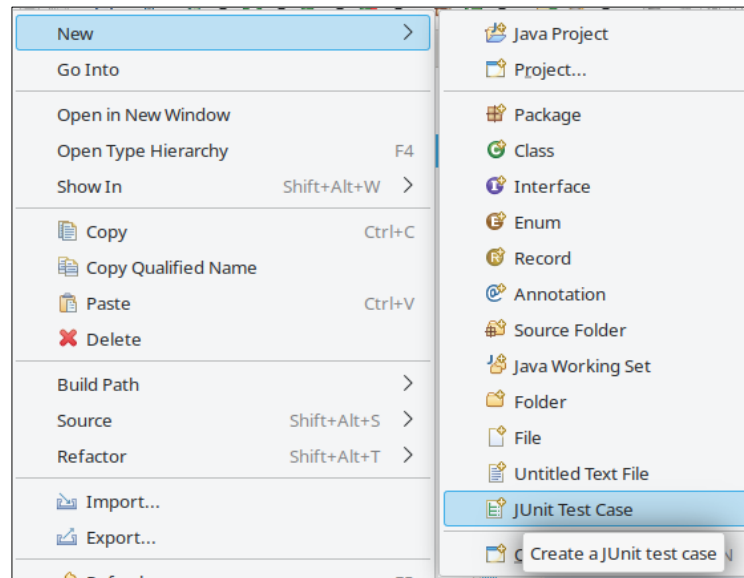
New
Go Into
Open in New Window
Open Type Hierarchy F4
Show In Shift+Alt+W
Copy Ctrl+C
Copy Qualified Name
Paste Ctrl+V
Delete
Build Path
Source Shift+Alt+S
Refactor Shift+Alt+T
Import...
Export...
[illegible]

Java Project
Project...
Package
Class
Interface
Enum
Record
Annotation
Source Folder
Java Working Set
Folder
File
Untitled Text File
JUnit Test Case
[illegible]
Create a JUnit test case